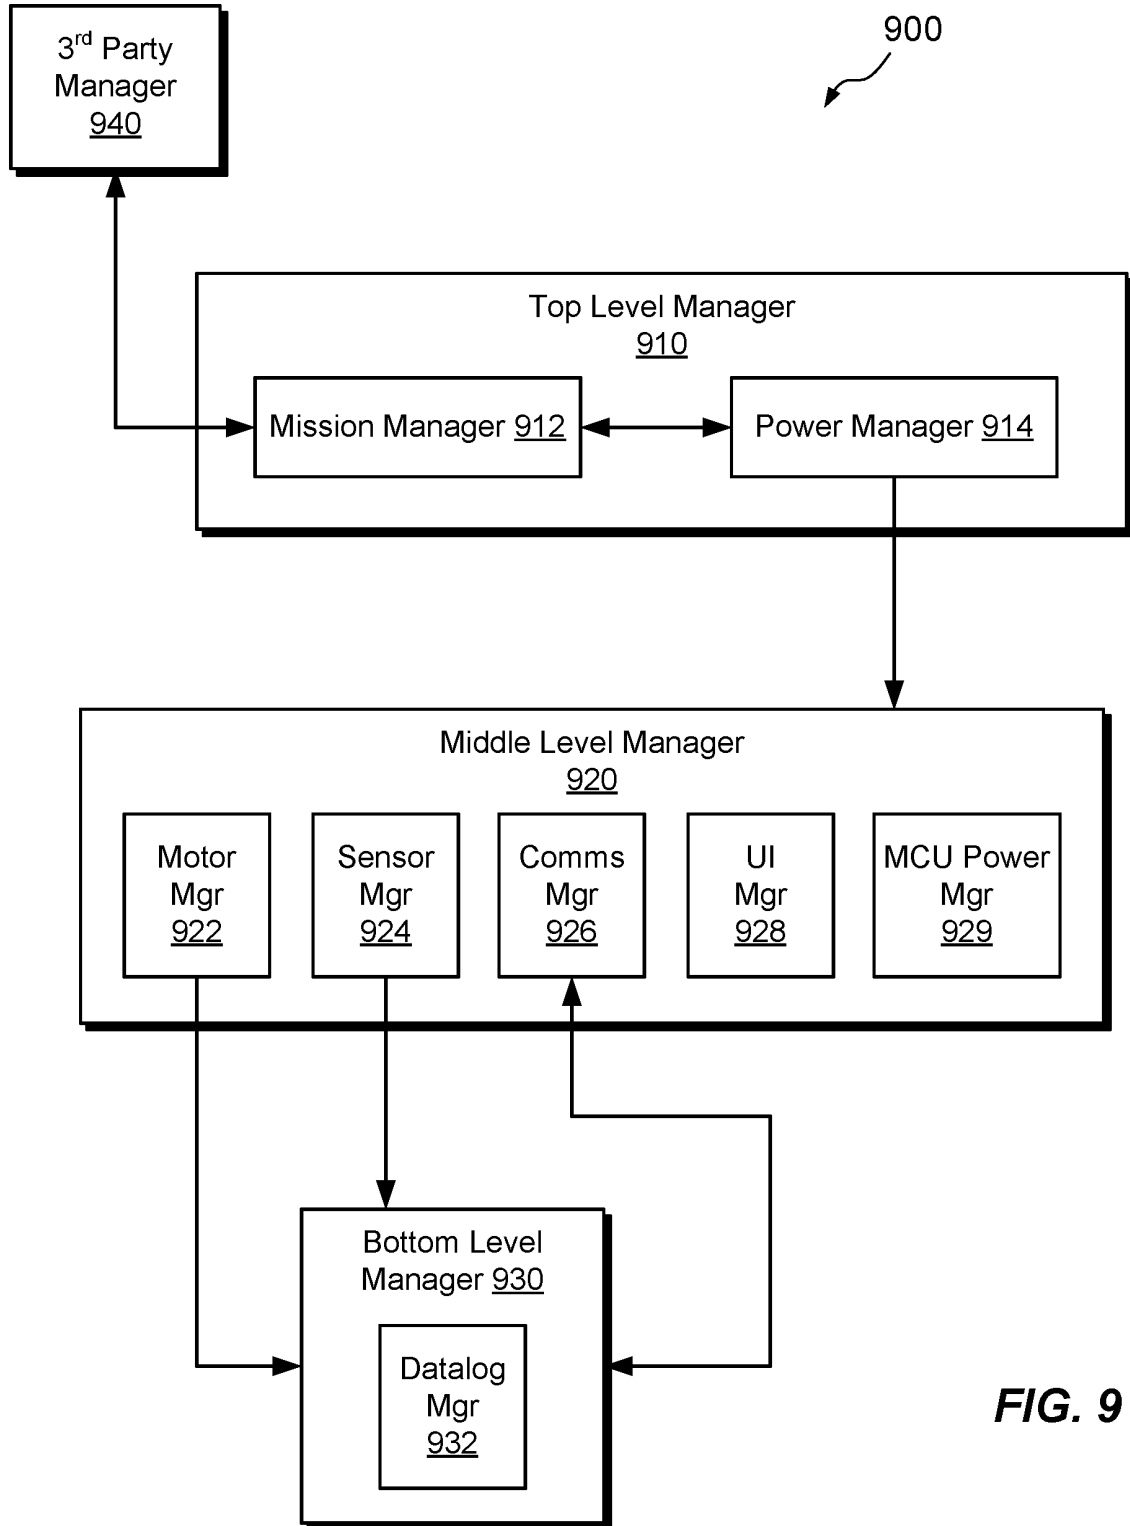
$3^{rd}$ Party Manager 940

900

Top Level Manager 910

Mission Manager 912

Power Manager 914

Middle Level Manager 920

Motor Mgr 922

Sensor Mgr 924

Comms Mgr 926

UI Mgr 928

MCU Power Mgr 929

Bottom Level Manager 930

Datalog Mgr 932

FIG. 9